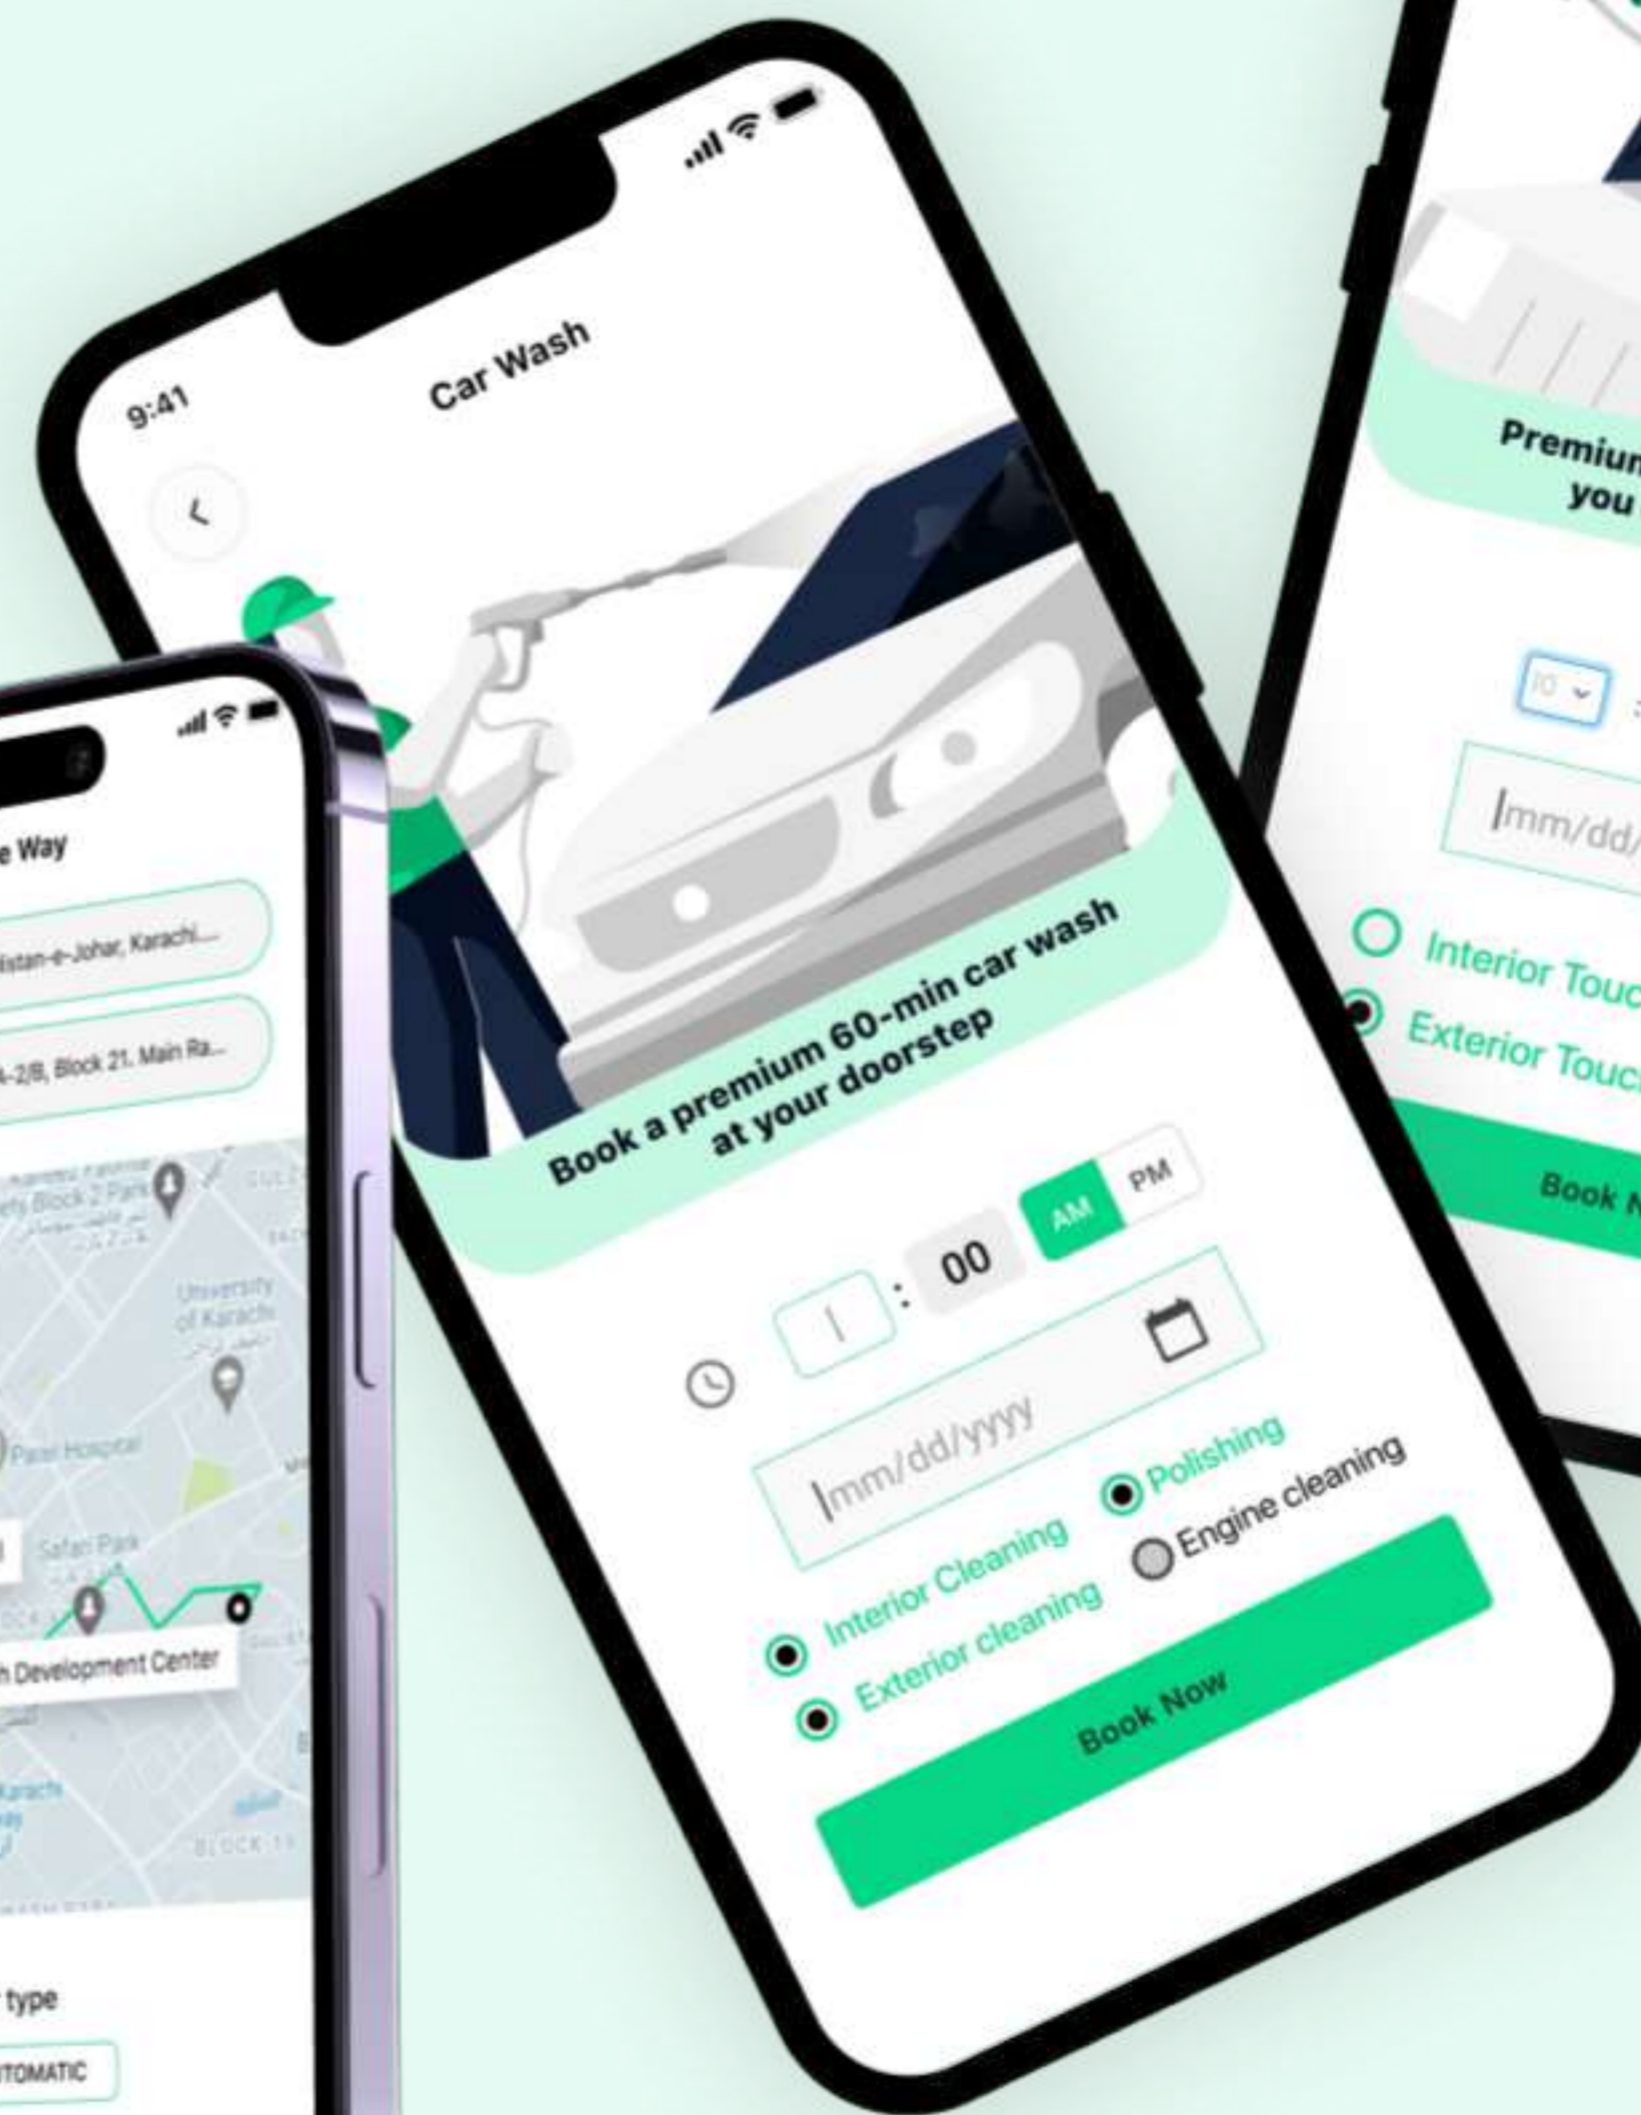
9:41
Car Wash
<
Book a premium 60-min car wash at your doorstep
1 : 00 AM PM
mm/dd/yyyy
Interior Cleaning
Polishing
Exterior cleaning
Engine cleaning
Book Now

e Way
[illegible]stan-e-Johar, Karachi...
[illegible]-2/B, Block 21, Main Ra...
University of Karachi
Patel Hospital
Safari Park
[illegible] Development Center
BLOCK 1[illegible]
type
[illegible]TOMATIC

Premium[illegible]
you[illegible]
10
mm/dd/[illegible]
Interior Touc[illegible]
Exterior Touc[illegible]
Book N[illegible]